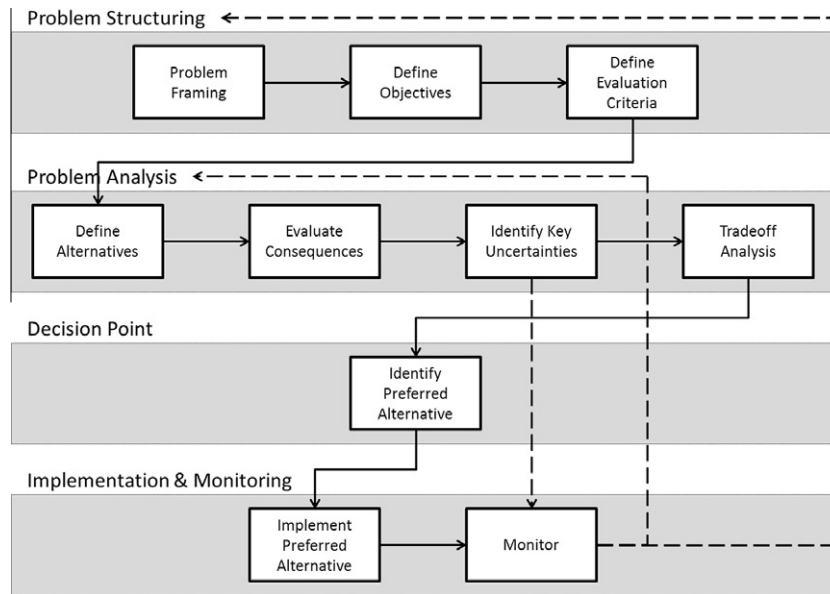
Problem Structuring

Problem Framing

Define Objectives

Define Evaluation Criteria

Problem Analysis

Define Alternatives

Evaluate Consequences

Identify Key Uncertainties

Tradeoff Analysis

Decision Point

Identify Preferred Alternative

Implementation & Monitoring

Implement Preferred Alternative

Monitor